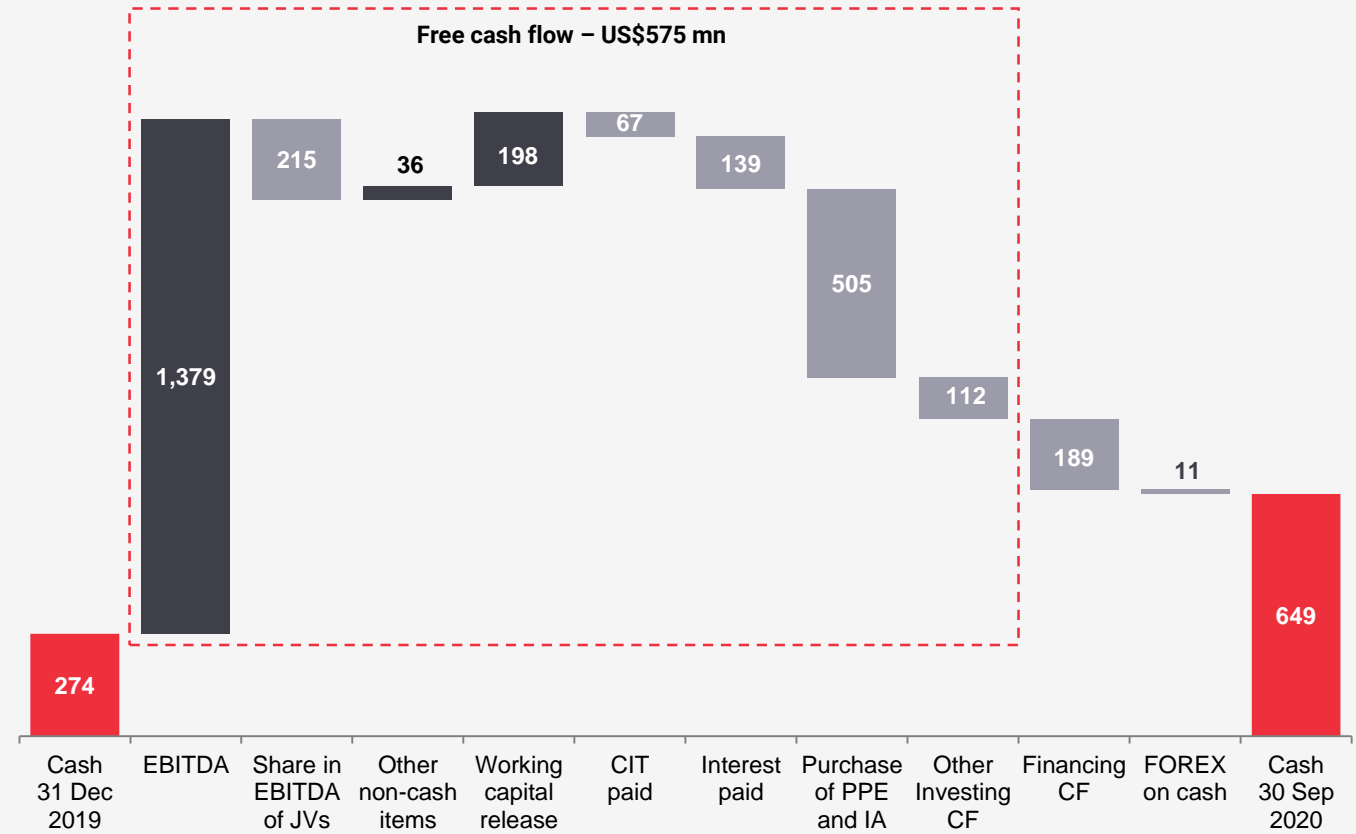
Free cash flow – US$575 mn

274
1,379
215
36
198
67
139
505
112
189
11
649

Cash 31 Dec 2019
EBITDA
Share in EBITDA of JVs
Other non-cash items
Working capital release
CIT paid
Interest paid
Purchase of PPE and IA
Other Investing CF
Financing CF
FOREX on cash
Cash 30 Sep 2020